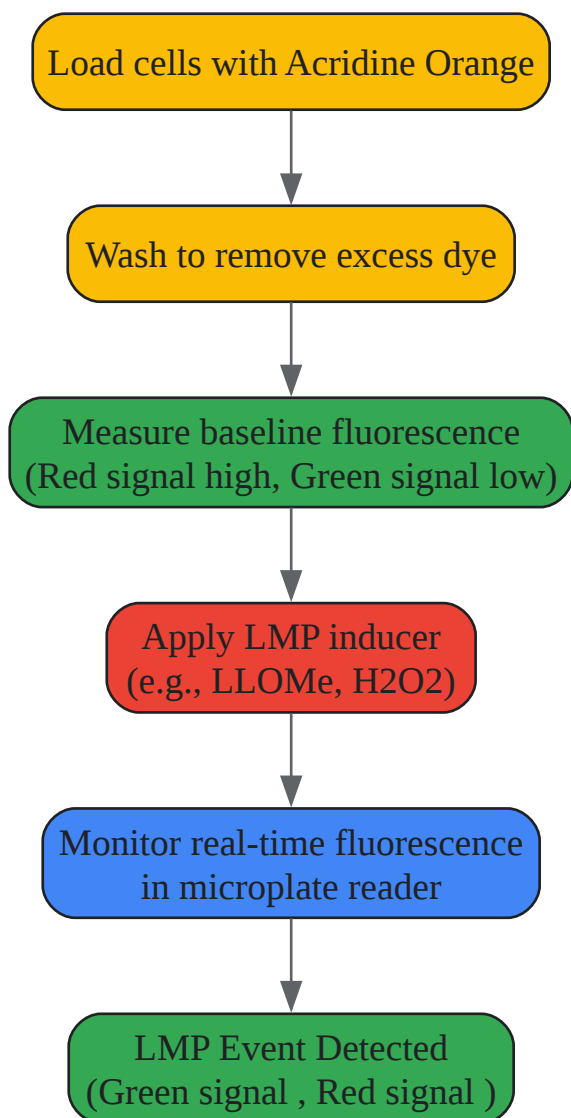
Load cells with Acridine Orange

Wash to remove excess dye

Measure baseline fluorescence
(Red signal high, Green signal low)

Apply LMP inducer
(e.g., LLOMe, H2O2)

Monitor real-time fluorescence
in microplate reader

LMP Event Detected
(Green signal , Red signal )